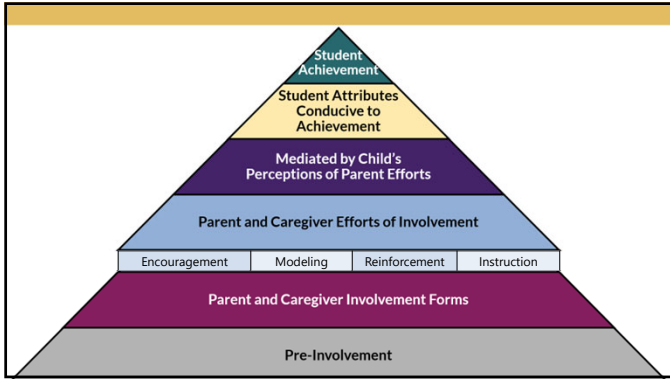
Student Achievement

Student Attributes Conducive to Achievement

Mediated by Child's Perceptions of Parent Efforts

Parent and Caregiver Efforts of Involvement

| Encouragement | Modeling | Reinforcement | Instruction |
|---|---|---|---|

Parent and Caregiver Involvement Forms

Pre-Involvement